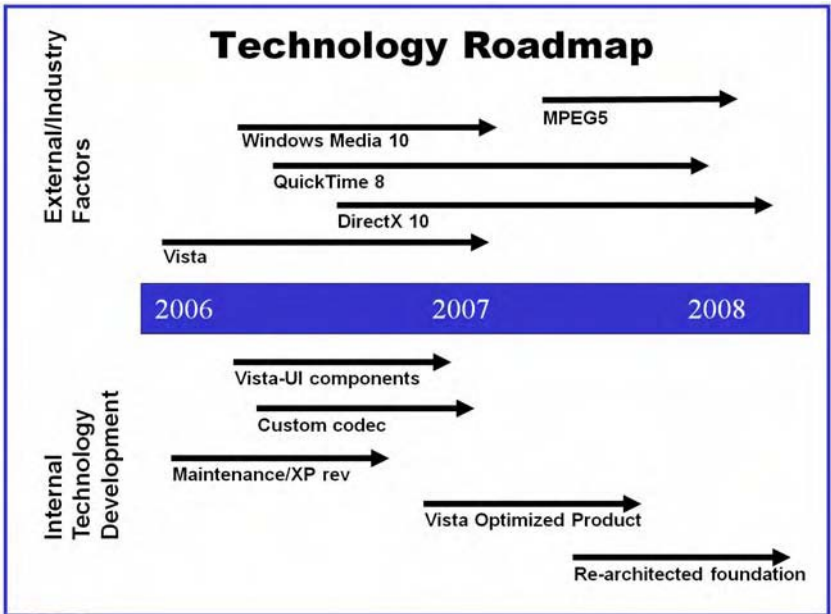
Technology Roadmap

External/Industry Factors

MPEG5

Windows Media 10

QuickTime 8

DirectX 10

Vista

2006

2007

2008

Internal Technology Development

Vista-UI components

Custom codec

Maintenance/XP rev

Vista Optimized Product

Re-architected foundation